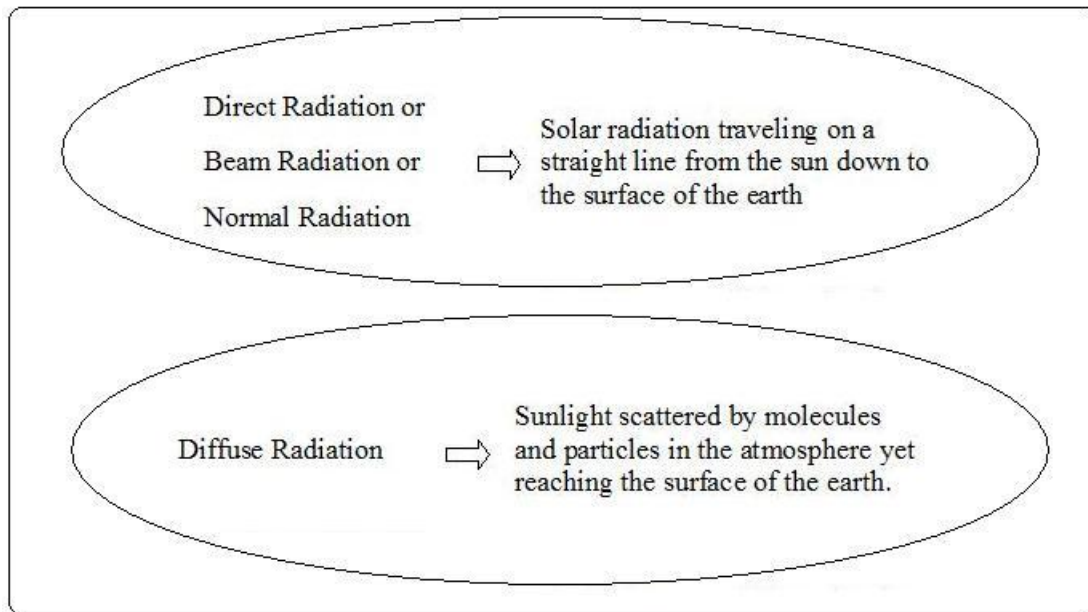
Direct Radiation or

Beam Radiation or

Normal Radiation

Solar radiation traveling on a straight line from the sun down to the surface of the earth

Diffuse Radiation

Sunlight scattered by molecules and particles in the atmosphere yet reaching the surface of the earth.